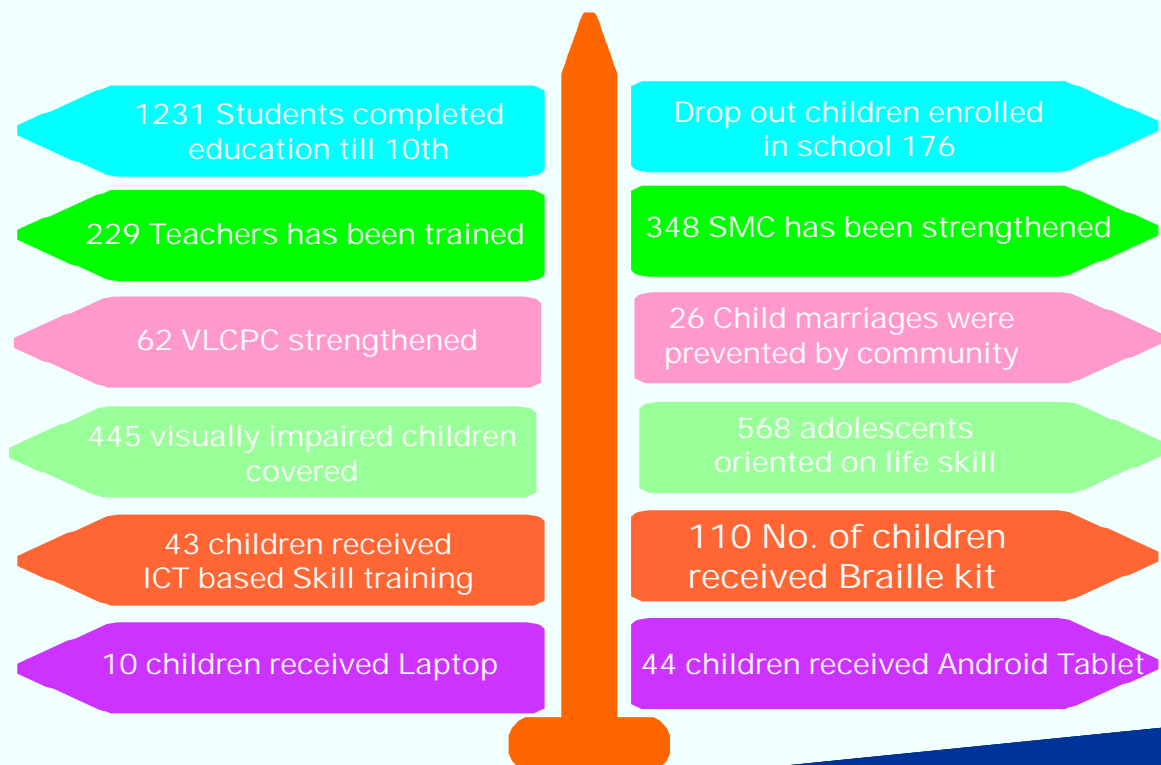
1231 Students completed education till 10th

Drop out children enrolled in school 176

229 Teachers has been trained

348 SMC has been strengthened

62 VLCPC strengthened

26 Child marriages were prevented by community

445 visually impaired children covered

568 adolescents oriented on life skill

43 children received ICT based Skill training

110 No. of children received Braille kit

10 children received Laptop

44 children received Android Tablet